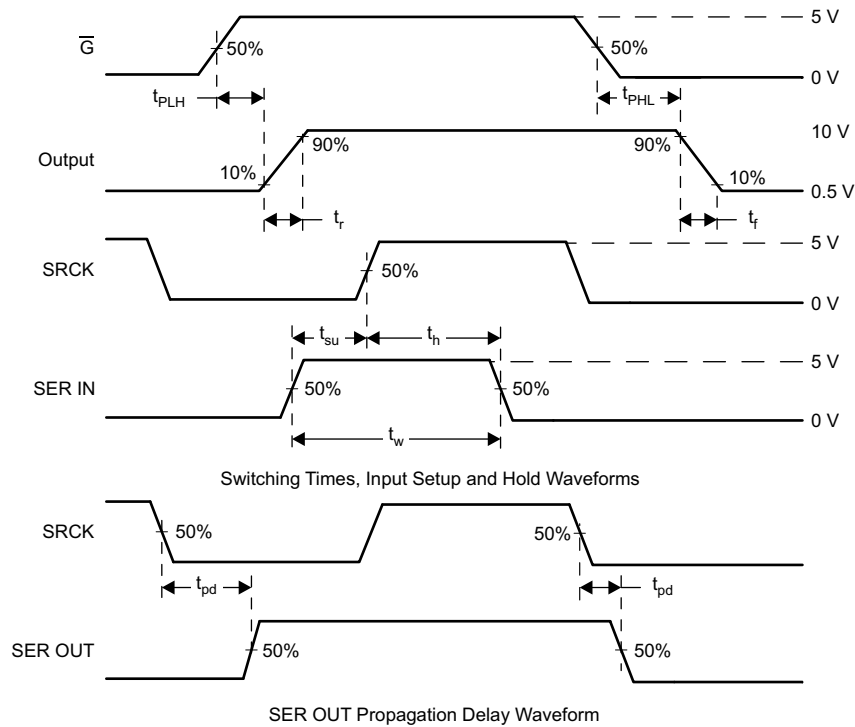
$\overline{G}$

50%

50%

5 V

0 V

$t_{PLH}$

$t_{PHL}$

Output

10%

90%

90%

10%

10 V

0.5 V

$t_r$

$t_f$

SRCK

50%

5 V

0 V

$t_{su}$

$t_h$

SER IN

50%

50%

5 V

0 V

$t_w$

Switching Times, Input Setup and Hold Waveforms

SRCK

50%

50%

$t_{pd}$

$t_{pd}$

SER OUT

50%

50%

SER OUT Propagation Delay Waveform